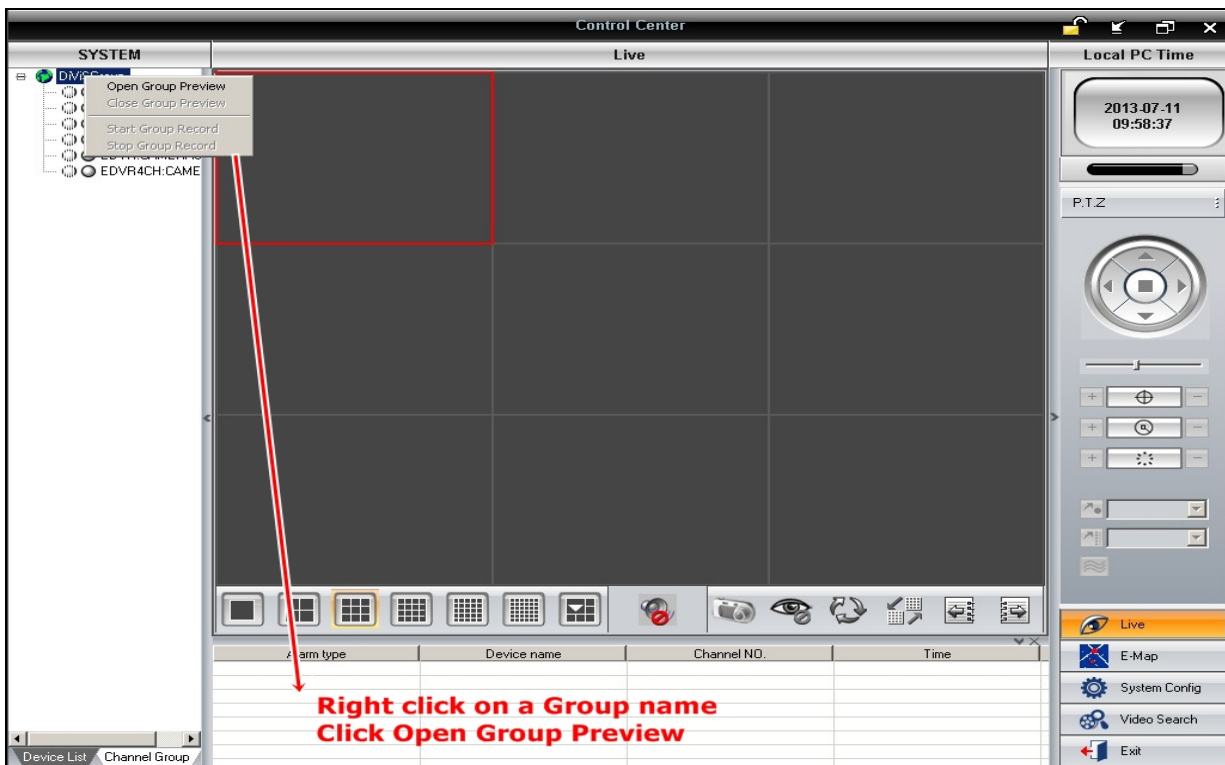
Control Center

SYSTEM

Live

Local PC Time

DiViSGroup

Open Group Preview
Close Group Preview
Start Group Record
Stop Group Record

EDVR4CH:CAME

2013-07-11
09:58:37

P.T.Z

| Alarm type | Device name | Channel NO. | Time |
|---|---|---|---|

Right click on a Group name
Click Open Group Preview

Device List
Channel Group

Live
E-Map
System Config
Video Search
Exit